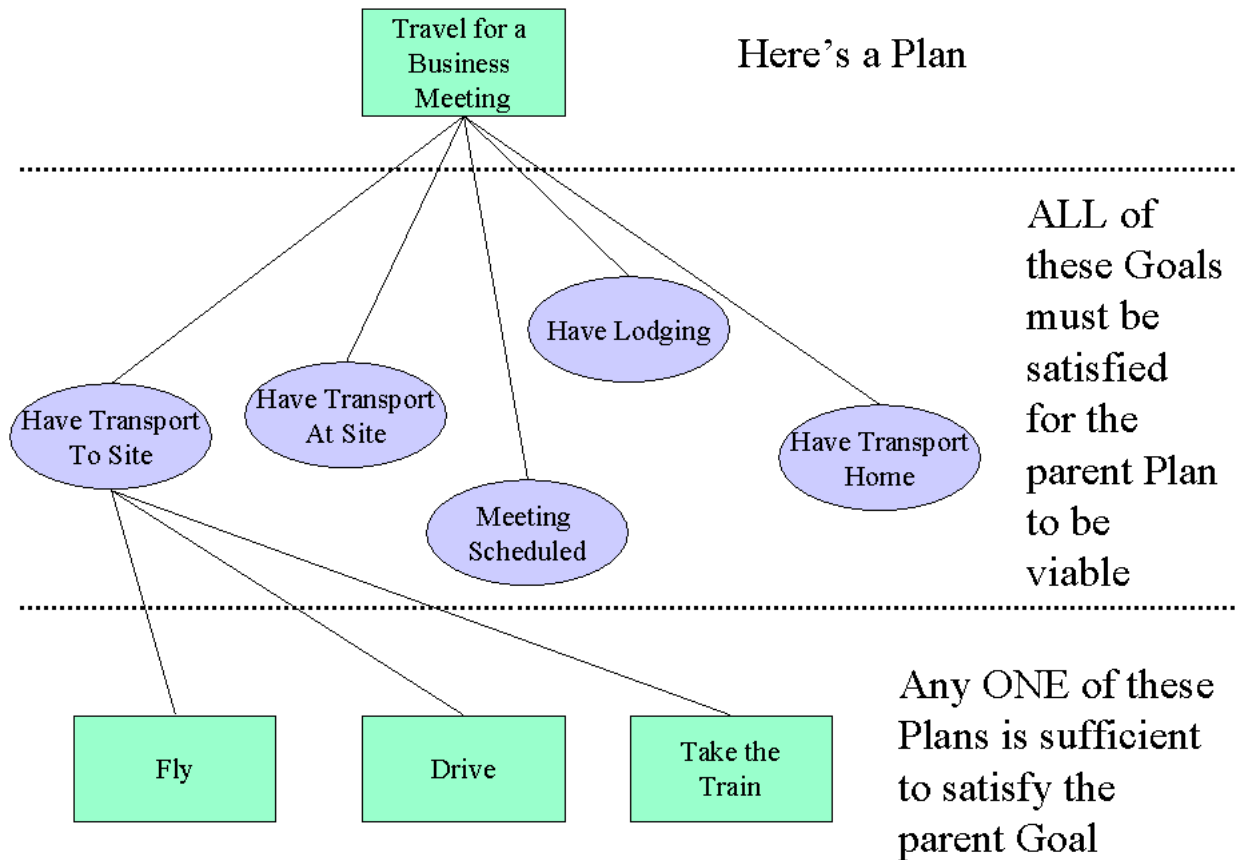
Travel for a Business Meeting

Here’s a Plan

ALL of these Goals must be satisfied for the parent Plan to be viable

Have Lodging

Have Transport At Site

Have Transport To Site

Have Transport Home

Meeting Scheduled

Any ONE of these Plans is sufficient to satisfy the parent Goal

Fly

Drive

Take the Train